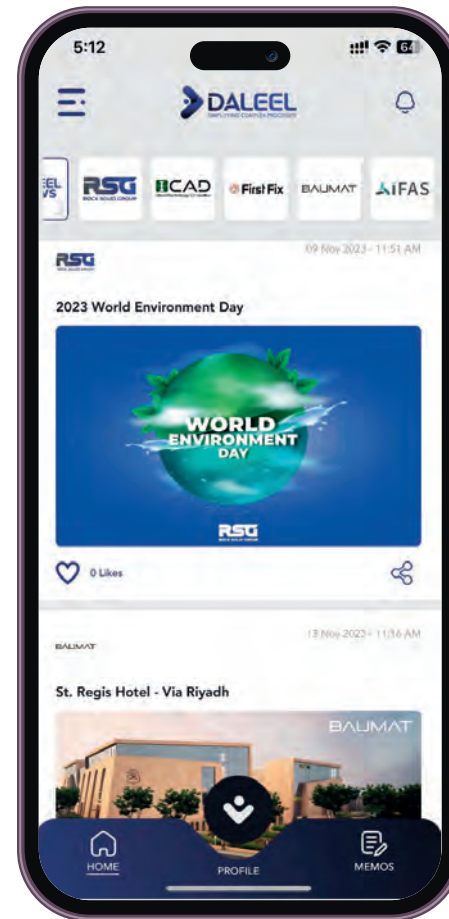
5:12

DALEEL
EMPLOYING EMPLOYEE PROSPERITY

EL
VS

RSG
ROCK SOLID GROUP

CAD

First Fix

BAUMAT

AIFAS

RSG

09 Nov 2023 - 11:51 AM

2023 World Environment Day

WORLD
ENVIRONMENT
DAY

RSG

0 Likes

BAUMAT

13 Nov 2023 - 11:16 AM

St. Regis Hotel - Via Riyadh

BAUMAT

HOME

PROFILE

MEMOS